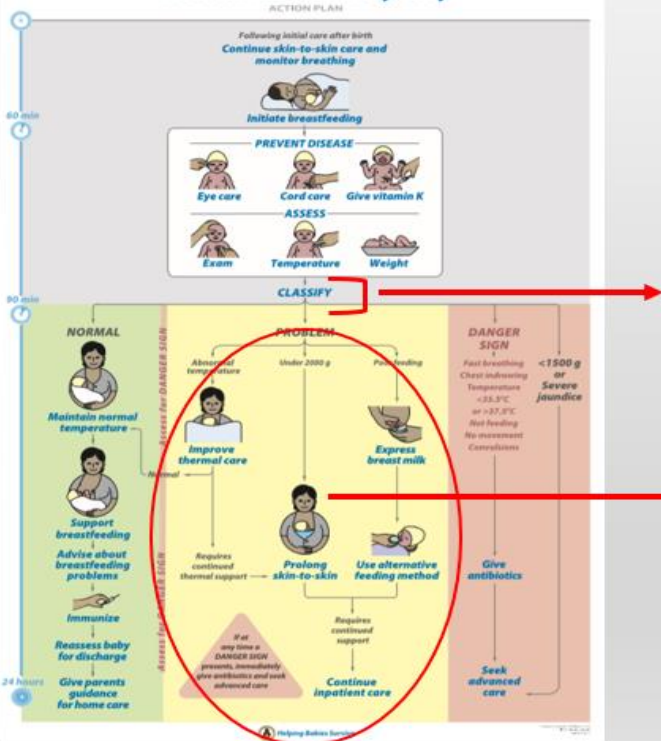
ACTION PLAN

Following initial care after birth
Continue skin-to-skin care and monitor breathing

60 min

Initiate breastfeeding

PREVENT DISEASE
Eye care
Cord care
Give vitamin K

ASSESS
Exam
Temperature
Weight

90 min

CLASSIFY

NORMAL

Maintain normal temperature

Support breastfeeding

Advise about breastfeeding problems

Immunize

Reassess baby for discharge

Give parents guidance for home care

24 hours

Assess for DANGER SIGN

PROBLEM

Abnormal temperature
Under 2000 g
Poor feeding

Improve thermal care

Normal

Express breast milk

Requires continued thermal support

Prolong skin-to-skin

Use alternative feeding method

Requires continued support

If at any time a DANGER SIGN presents, immediately give antibiotics and seek advanced care

Continue inpatient care

Assess for DANGER SIGN

DANGER SIGN

Fast breathing
Chest indrawing
Temperature <35.5°C or >37.5°C
Not feeding
No movement
Convulsions

<1500 g or Severe jaundice

Give antibiotics

Seek advanced care

Helping Babies Survive